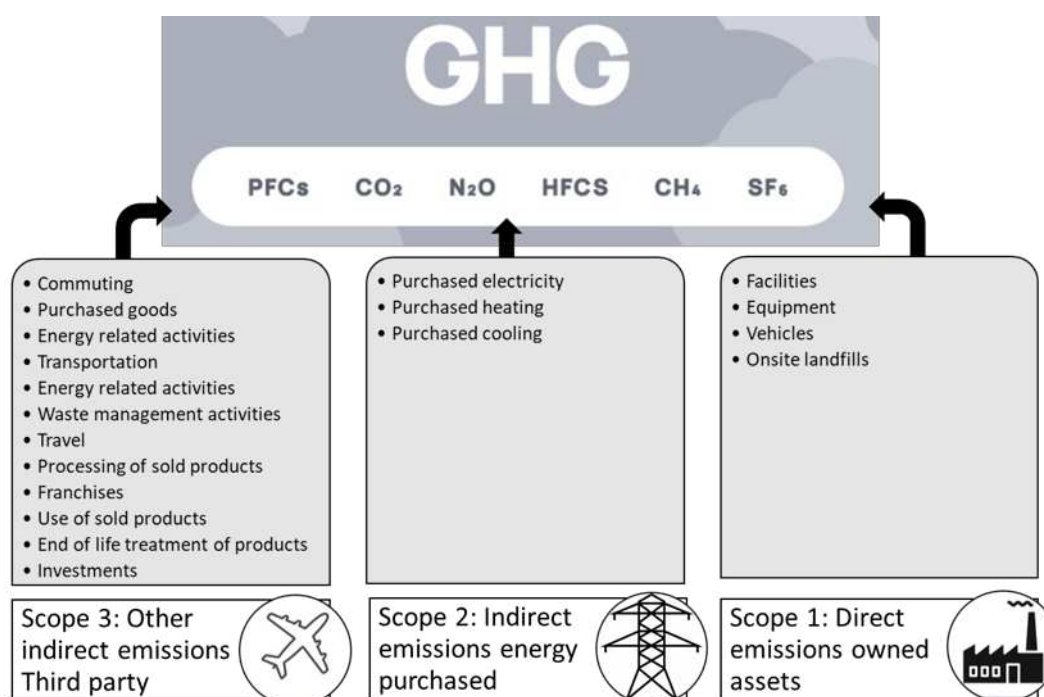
GHG

PFCs $CO_2$ $N_2O$ HFCS $CH_4$ $SF_6$

• Commuting
• Purchased goods
• Energy related activities
• Transportation
• Energy related activities
• Waste management activities
• Travel
• Processing of sold products
• Franchises
• Use of sold products
• End of life treatment of products
• Investments

Scope 3: Other indirect emissions Third party

• Purchased electricity
• Purchased heating
• Purchased cooling

Scope 2: Indirect emissions energy purchased

• Facilities
• Equipment
• Vehicles
• Onsite landfills

Scope 1: Direct emissions owned assets